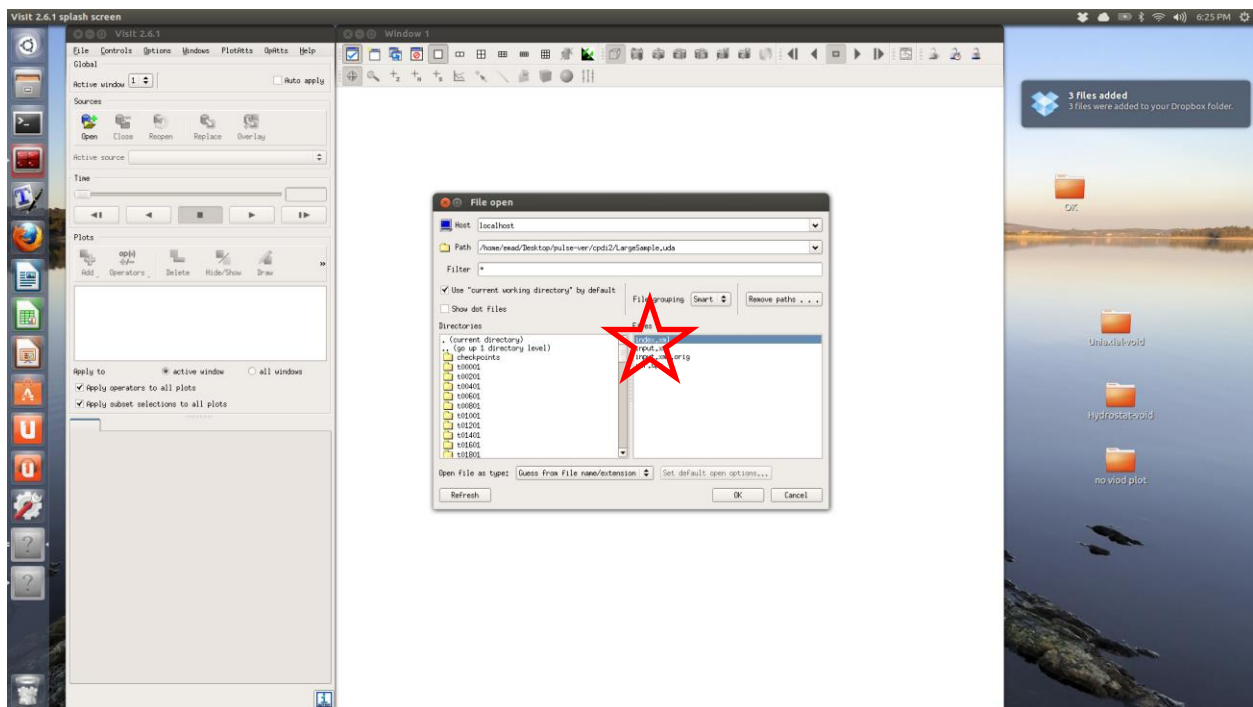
Visit 2.6.1 splash screen

6:25 PM

Visit 2.6.1

File Controls Options Windows PlotAtts OpAtts Help

Global

Active window 1

Auto apply

Sources

Open Close Reopen Replace Overlay

Active source

Time

Plots

Add Operators Delete Hide/Show Draw

Apply to

active window

all windows

Apply operators to all plots

Apply subset selections to all plots

Window 1

File open

Host localhost

Path /home/emad/Desktop/pulse-ver/cpdi2/LargeSample.uda

Filter *

Use "current working directory" by default

File grouping Smart

Remove paths . . .

Show dot files

Directories

. (current directory)
.. (go up 1 directory level)
checkpoints
t00001
t00201
t00401
t00601
t00801
t01001
t01201
t01401
t01601
t01801

Files

index.xml
input.x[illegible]
input.xml.orig
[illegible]

Open file as type: Guess from file name/extension

Set default open options...

Refresh

OK

Cancel

3 files added
3 files were added to your Dropbox folder.

OK

Uniaxial-void

Hydrostat-void

no viod plot